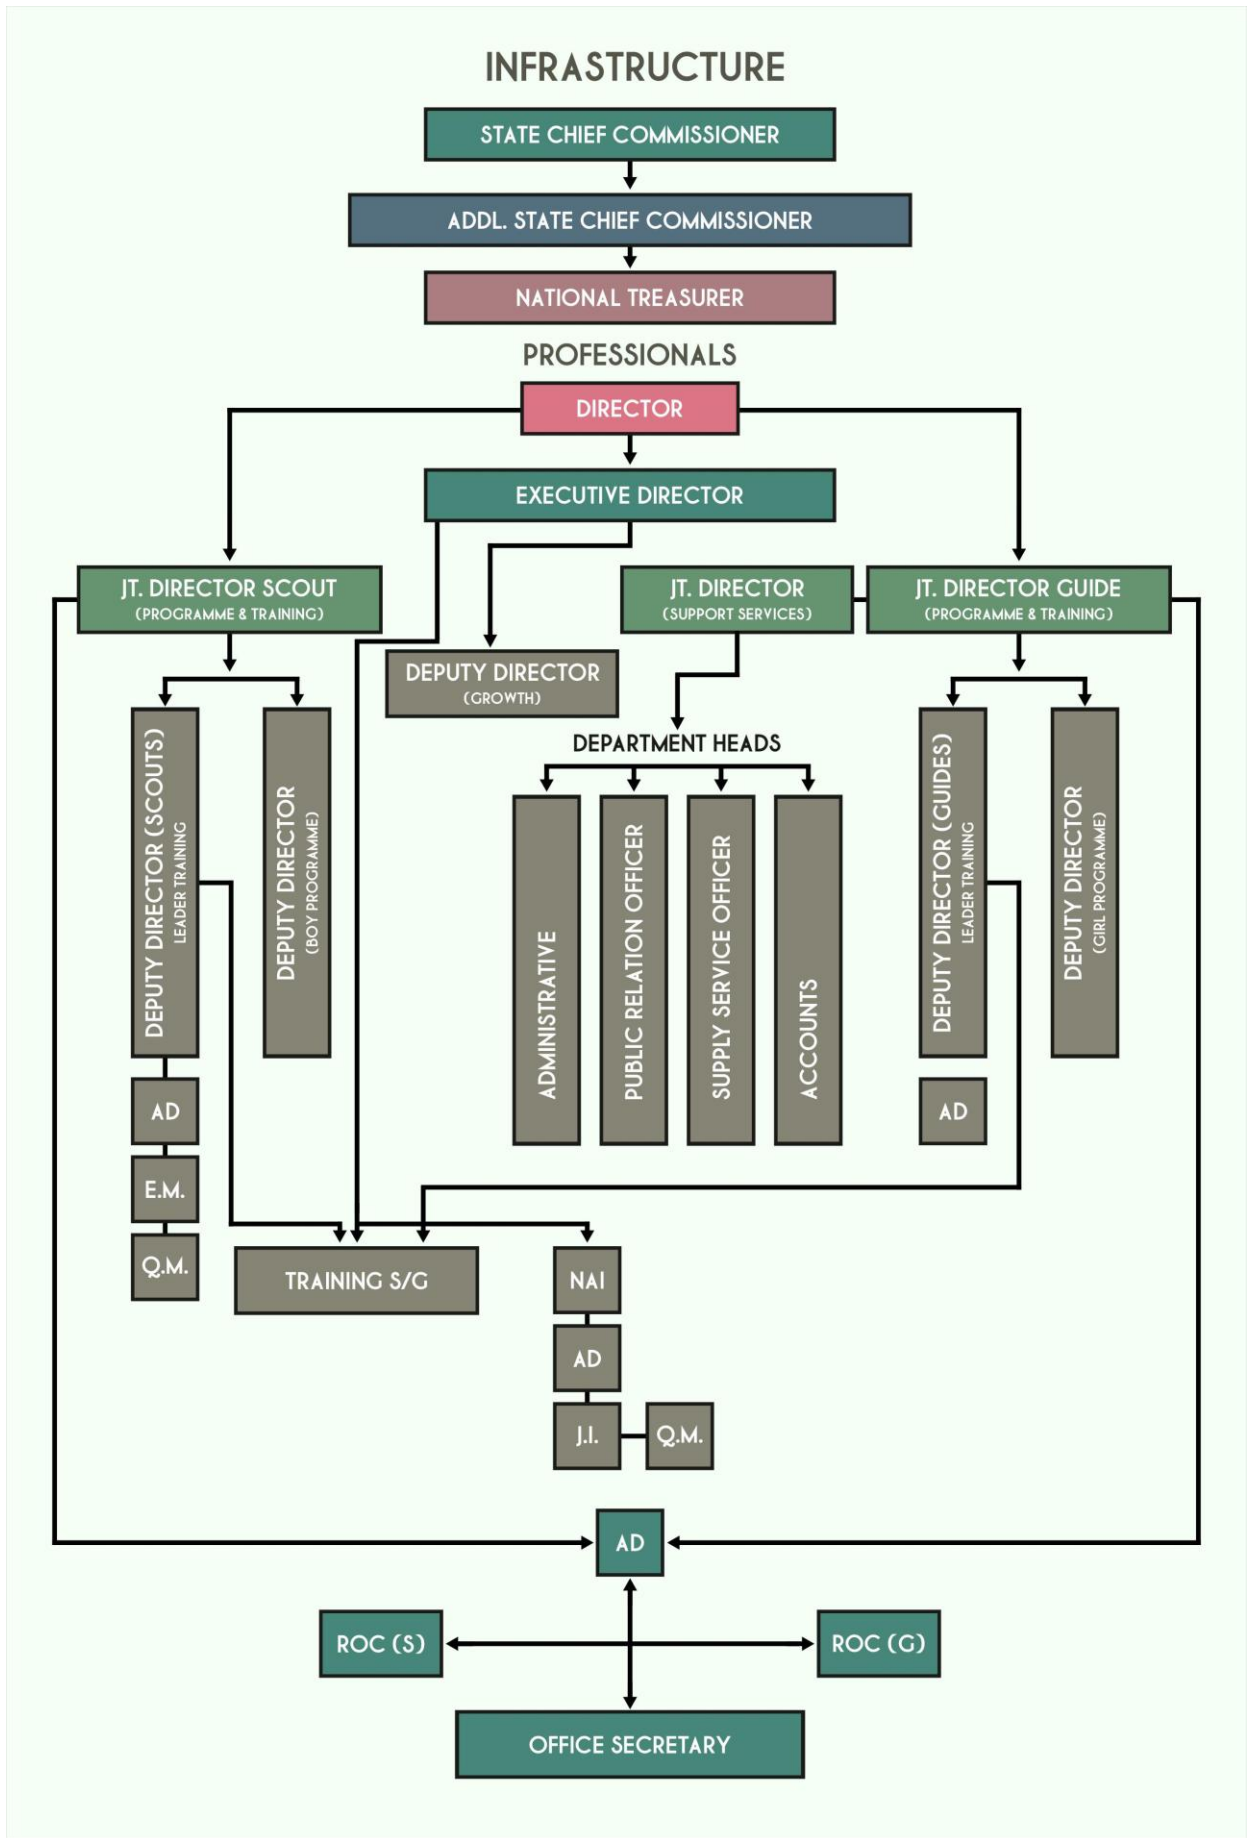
INFRASTRUCTURE

STATE CHIEF COMMISSIONER

ADDL. STATE CHIEF COMMISSIONER

NATIONAL TREASURER

PROFESSIONALS

DIRECTOR

EXECUTIVE DIRECTOR

JT. DIRECTOR SCOUT (PROGRAMME & TRAINING)

JT. DIRECTOR (SUPPORT SERVICES)

JT. DIRECTOR GUIDE (PROGRAMME & TRAINING)

DEPUTY DIRECTOR (GROWTH)

DEPARTMENT HEADS

DEPUTY DIRECTOR (SCOUTS) LEADER TRAINING

DEPUTY DIRECTOR (BOY PROGRAMME)

ADMINISTRATIVE

PUBLIC RELATION OFFICER

SUPPLY SERVICE OFFICER

ACCOUNTS

DEPUTY DIRECTOR (GUIDES) LEADER TRAINING

DEPUTY DIRECTOR (GIRL PROGRAMME)

AD

E.M.

Q.M.

AD

TRAINING S/G

NAI

AD

J.I.

Q.M.

AD

ROC (S)

ROC (G)

OFFICE SECRETARY